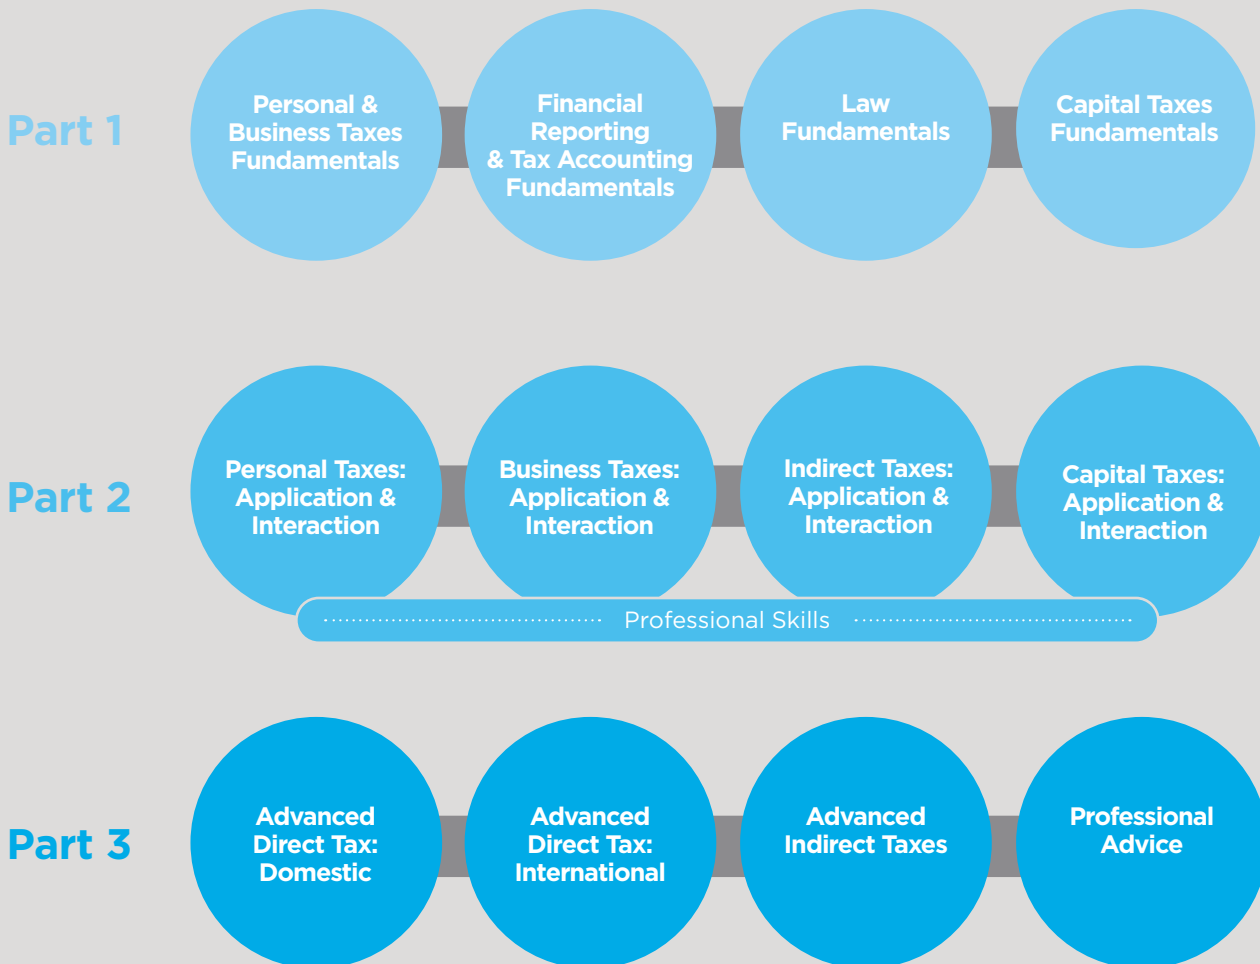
Part 1

Personal & Business Taxes Fundamentals

Financial Reporting & Tax Accounting Fundamentals

Law Fundamentals

Capital Taxes Fundamentals

Part 2

Personal Taxes: Application & Interaction

Business Taxes: Application & Interaction

Indirect Taxes: Application & Interaction

Capital Taxes: Application & Interaction

Professional Skills

Part 3

Advanced Direct Tax: Domestic

Advanced Direct Tax: International

Advanced Indirect Taxes

Professional Advice